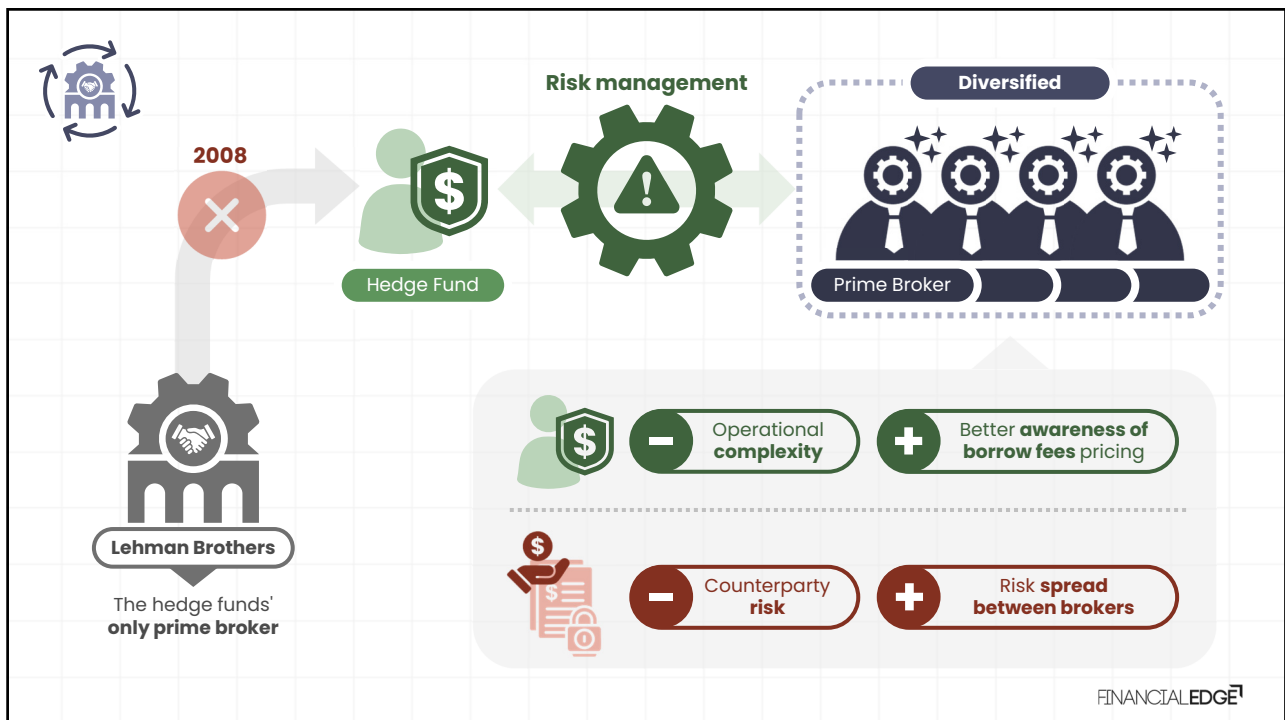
2008

Hedge Fund

Risk management

Diversified

Prime Broker

Lehman Brothers

The hedge funds' **only prime broker**

Operational **complexity**

Better **awareness of borrow fees** pricing

Counterparty **risk**

Risk **spread between brokers**

FINANCIALEDGE